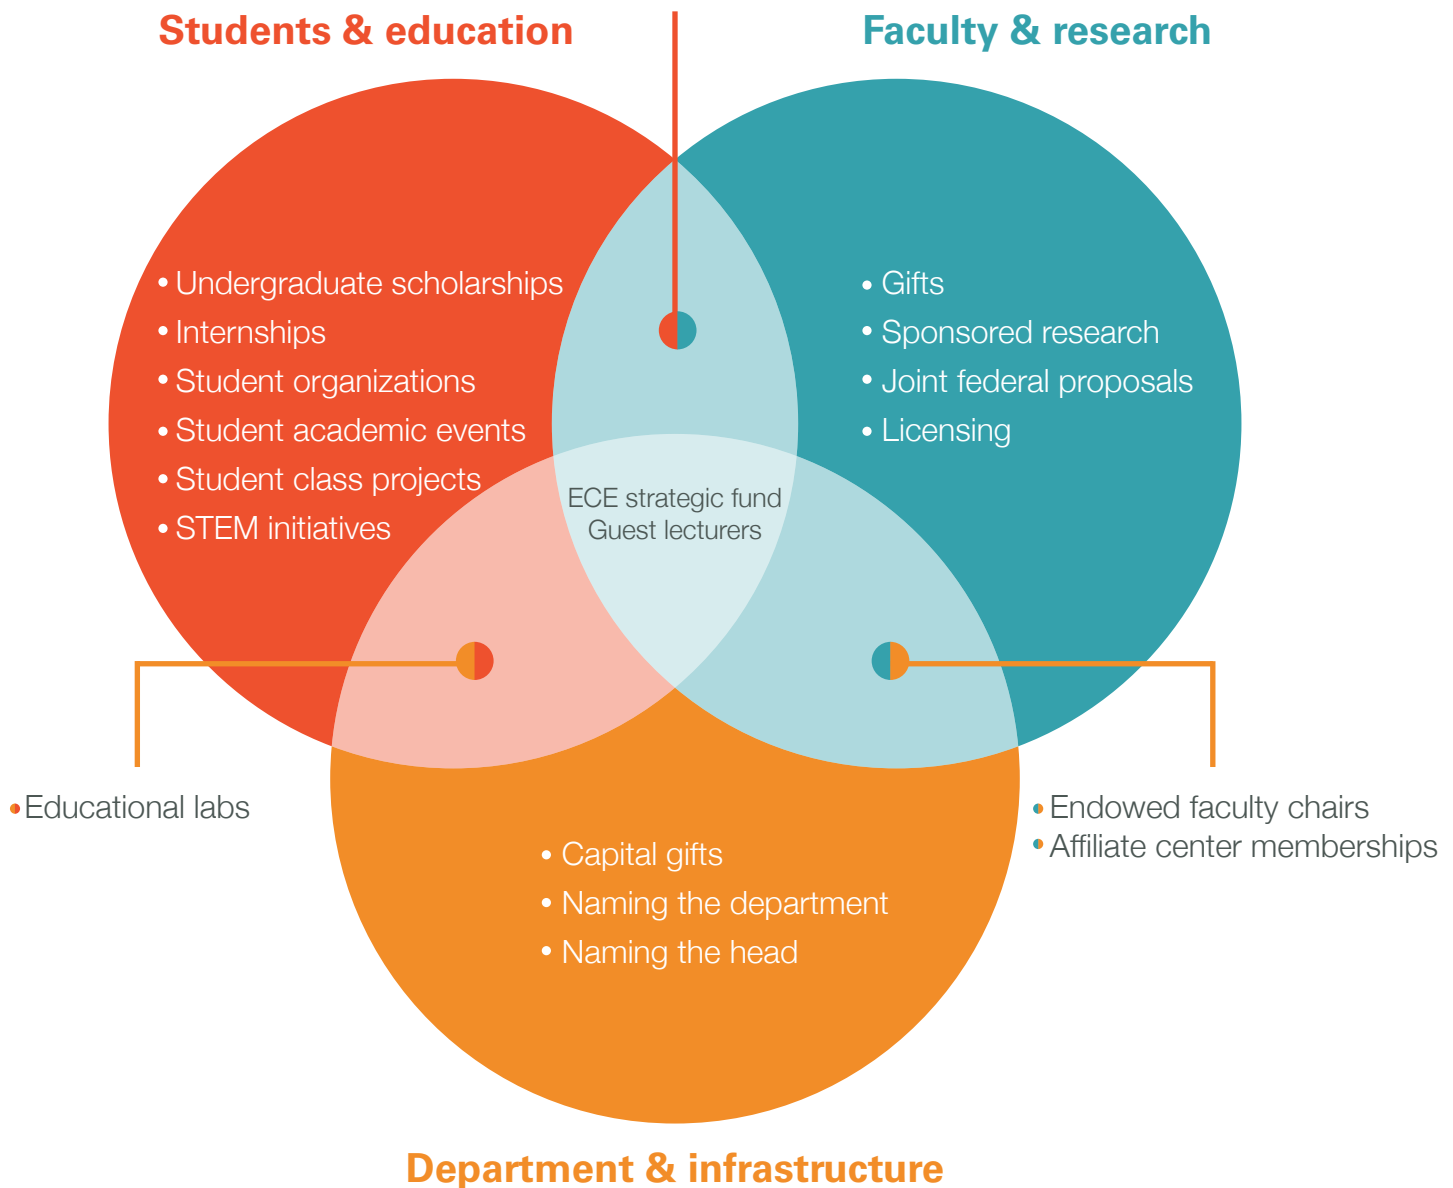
Students & education

Faculty & research

• Undergraduate scholarships
• Internships
• Student organizations
• Student academic events
• Student class projects
• STEM initiatives

• Gifts
• Sponsored research
• Joint federal proposals
• Licensing

ECE strategic fund
Guest lecturers

• Educational labs

• Endowed faculty chairs
• Affiliate center memberships

• Capital gifts
• Naming the department
• Naming the head

Department & infrastructure